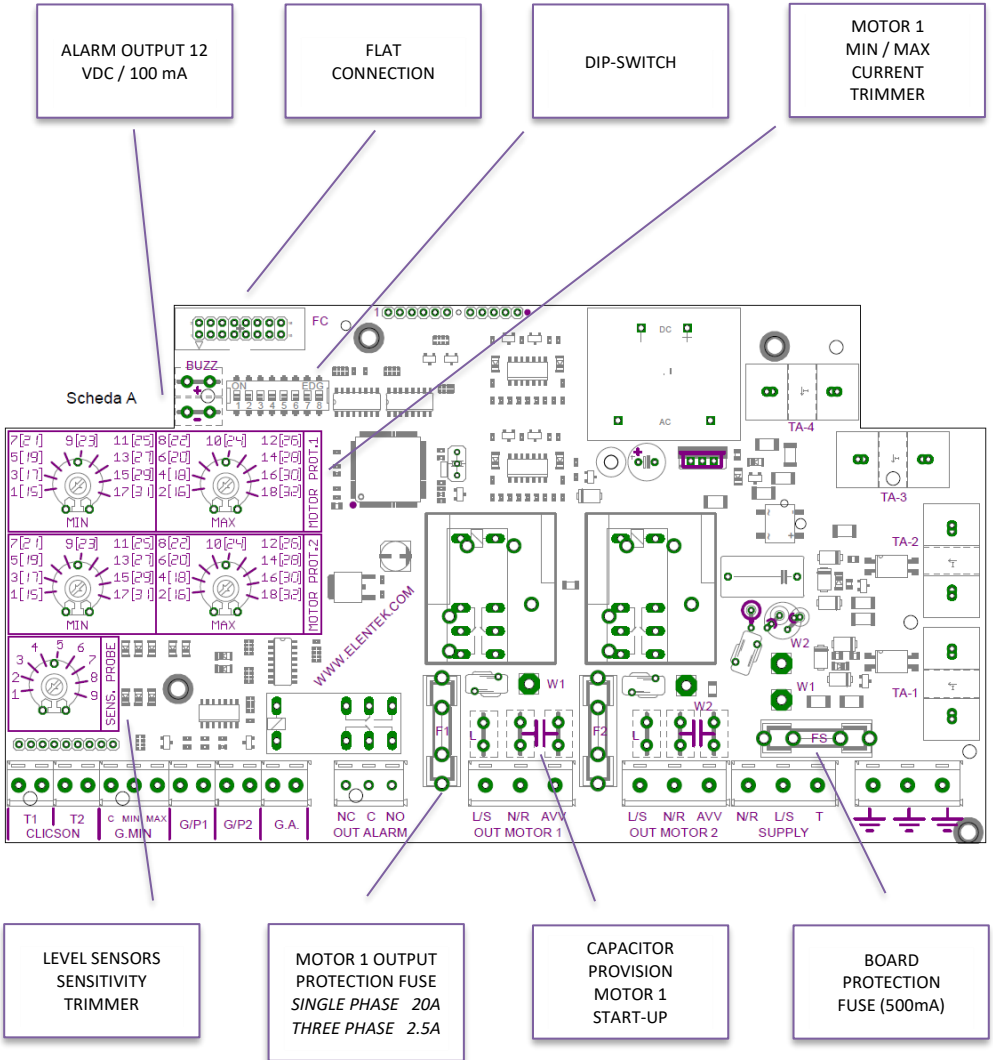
ALARM OUTPUT 12 VDC / 100 mA

FLAT CONNECTION

DIP-SWITCH

MOTOR 1 MIN / MAX CURRENT TRIMMER

FC

1

BUZZ

ON

EDG

1 2 3 4 5 6 7 8

Scheda A

DC

AC

TA-4

TA-3

TA-2

TA-1

7[21] 9[23] 11[25]
5[19] 13[27]
3[17] 15[29]
1[15] 17[31]
MIN

8[22] 10[24] 12[26]
6[20] 14[28]
4[18] 16[30]
2[16] 18[32]
MAX

MOTOR PROT.1

7[21] 9[23] 11[25]
5[19] 13[27]
3[17] 15[29]
1[15] 17[31]
MIN

8[22] 10[24] 12[26]
6[20] 14[28]
4[18] 16[30]
2[16] 18[32]
MAX

MOTOR PROT.2

WWW.ELENTEK.COM

4 5 6
3 7
2 8
1 9

SENS. PROBE

W1

W2

W1

W2

F1

F2

L

L

FS

T1 T2
CLICSON

C MIN MAX
G.MIN

G/P1

G/P2

G.A.

NC C NO
OUT ALARM

L/S N/R AVV
OUT MOTOR 1

L/S N/R AVV
OUT MOTOR 2

N/R L/S T
SUPPLY

LEVEL SENSORS SENSITIVITY TRIMMER

MOTOR 1 OUTPUT PROTECTION FUSE
*SINGLE PHASE 20A*
*THREE PHASE 2.5A*

CAPACITOR PROVISION MOTOR 1 START-UP

BOARD PROTECTION FUSE (500mA)